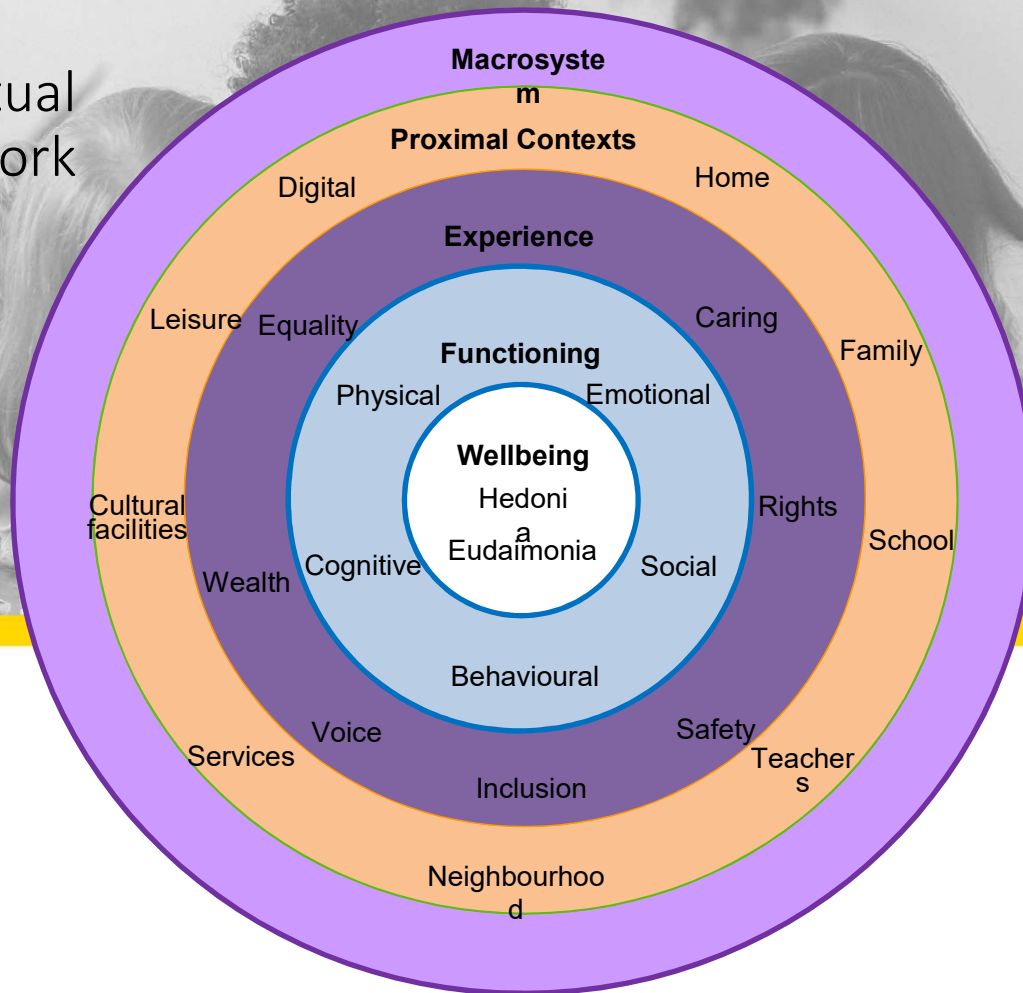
tual
ork

Macrosystem

Proximal Contexts

Digital

Home

Experience

Leisure

Equality

Caring

Family

Functioning

Physical

Emotional

Wellbeing

Hedonia

Eudaimonia

Cultural facilities

Rights

School

Wealth

Cognitive

Social

Behavioural

Voice

Safety

Services

Teachers

Inclusion

Neighbourhood